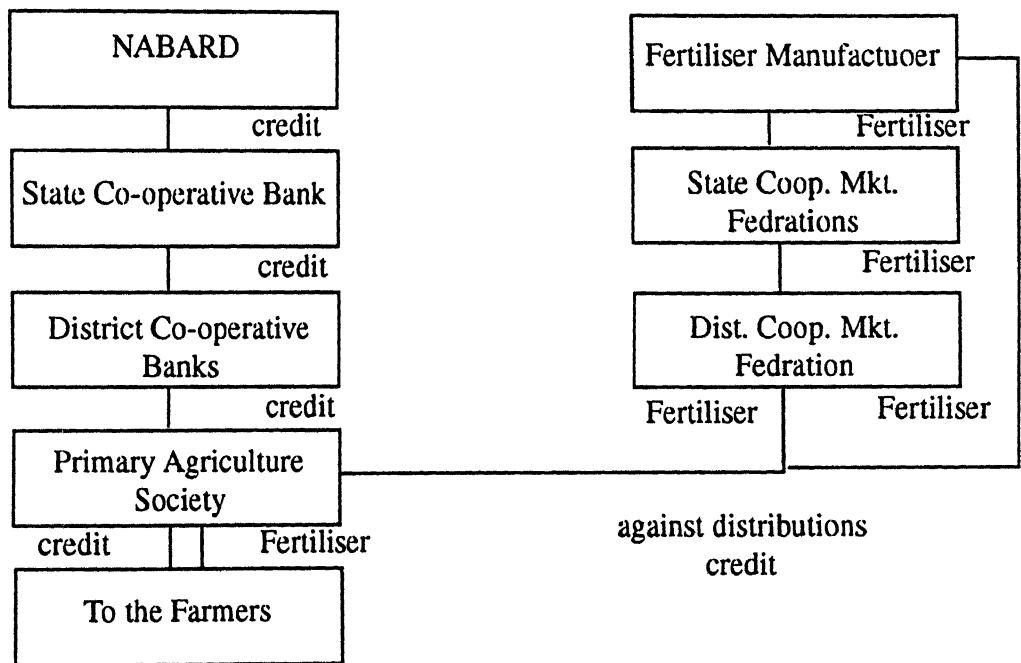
NABARD

credit

State Co-operative Bank

credit

District Co-operative Banks

credit

Primary Agriculture Society

credit

Fertiliser

To the Farmers

Fertiliser Manufactuoer

Fertiliser

State Coop. Mkt. Fedrations

Fertiliser

Dist. Coop. Mkt. Fedration

Fertiliser

Fertiliser

against distributions credit